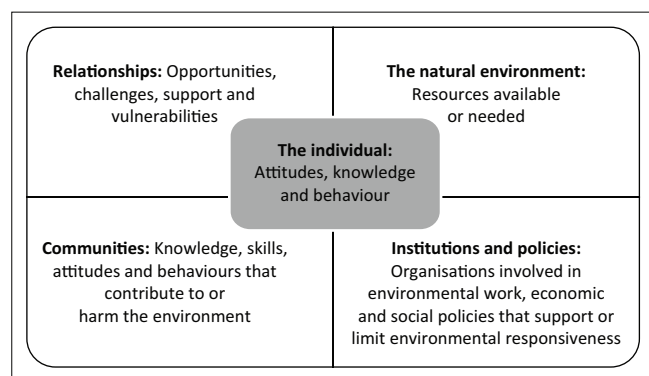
**Relationships:** Opportunities, challenges, support and vulnerabilities

**The natural environment:** Resources available or needed

**The individual:** Attitudes, knowledge and behaviour

**Communities:** Knowledge, skills, attitudes and behaviours that contribute to or harm the environment

**Institutions and policies:** Organisations involved in environmental work, economic and social policies that support or limit environmental responsiveness